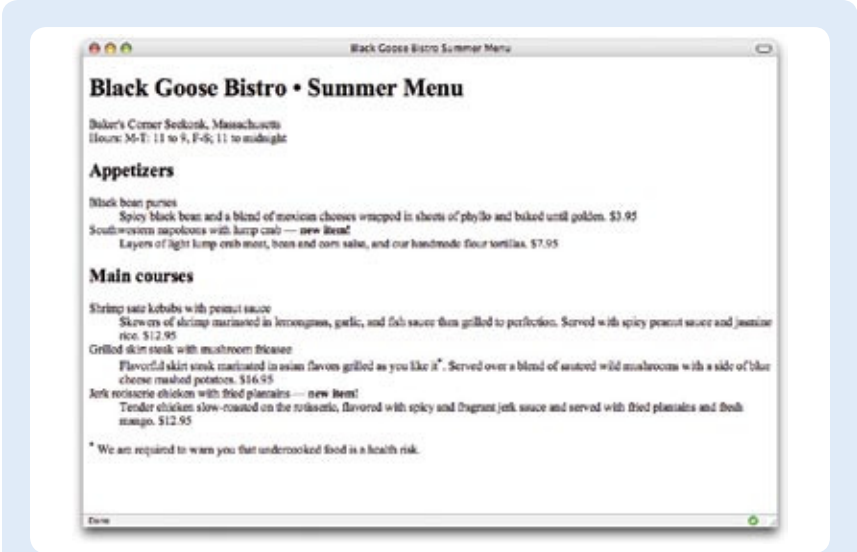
Black Goose Bistro Summer Menu

# Black Goose Bistro • Summer Menu

Baker's Corner Seekonk, Massachusetts
Hours: M-T: 11 to 9, F-S; 11 to midnight

## Appetizers

Black bean purses
Spicy black bean and a blend of mexican cheeses wrapped in sheets of phyllo and baked until golden. $3.95
Southwestern napoleons with lump crab — **new item!**
Layers of light lump crab meat, bean and corn salsa, and our handmade flour tortillas. $7.95

## Main courses

Shrimp sate kebabs with peanut sauce
Skewers of shrimp marinated in lemongrass, garlic, and fish sauce then grilled to perfection. Served with spicy peanut sauce and jasmine rice. $12.95
Grilled skirt steak with mushroom fricasee
Flavorful skirt steak marinated in asian flavors grilled as you like it*. Served over a blend of sauteed wild mushrooms with a side of blue cheese mashed potatoes. $16.95
Jerk rotisserie chicken with fried plantains — **new item!**
Tender chicken slow-roasted on the rotisserie, flavored with spicy and fragrant jerk sauce and served with fried plantains and fresh mango. $12.95

* We are required to warn you that undercooked food is a health risk.

Done